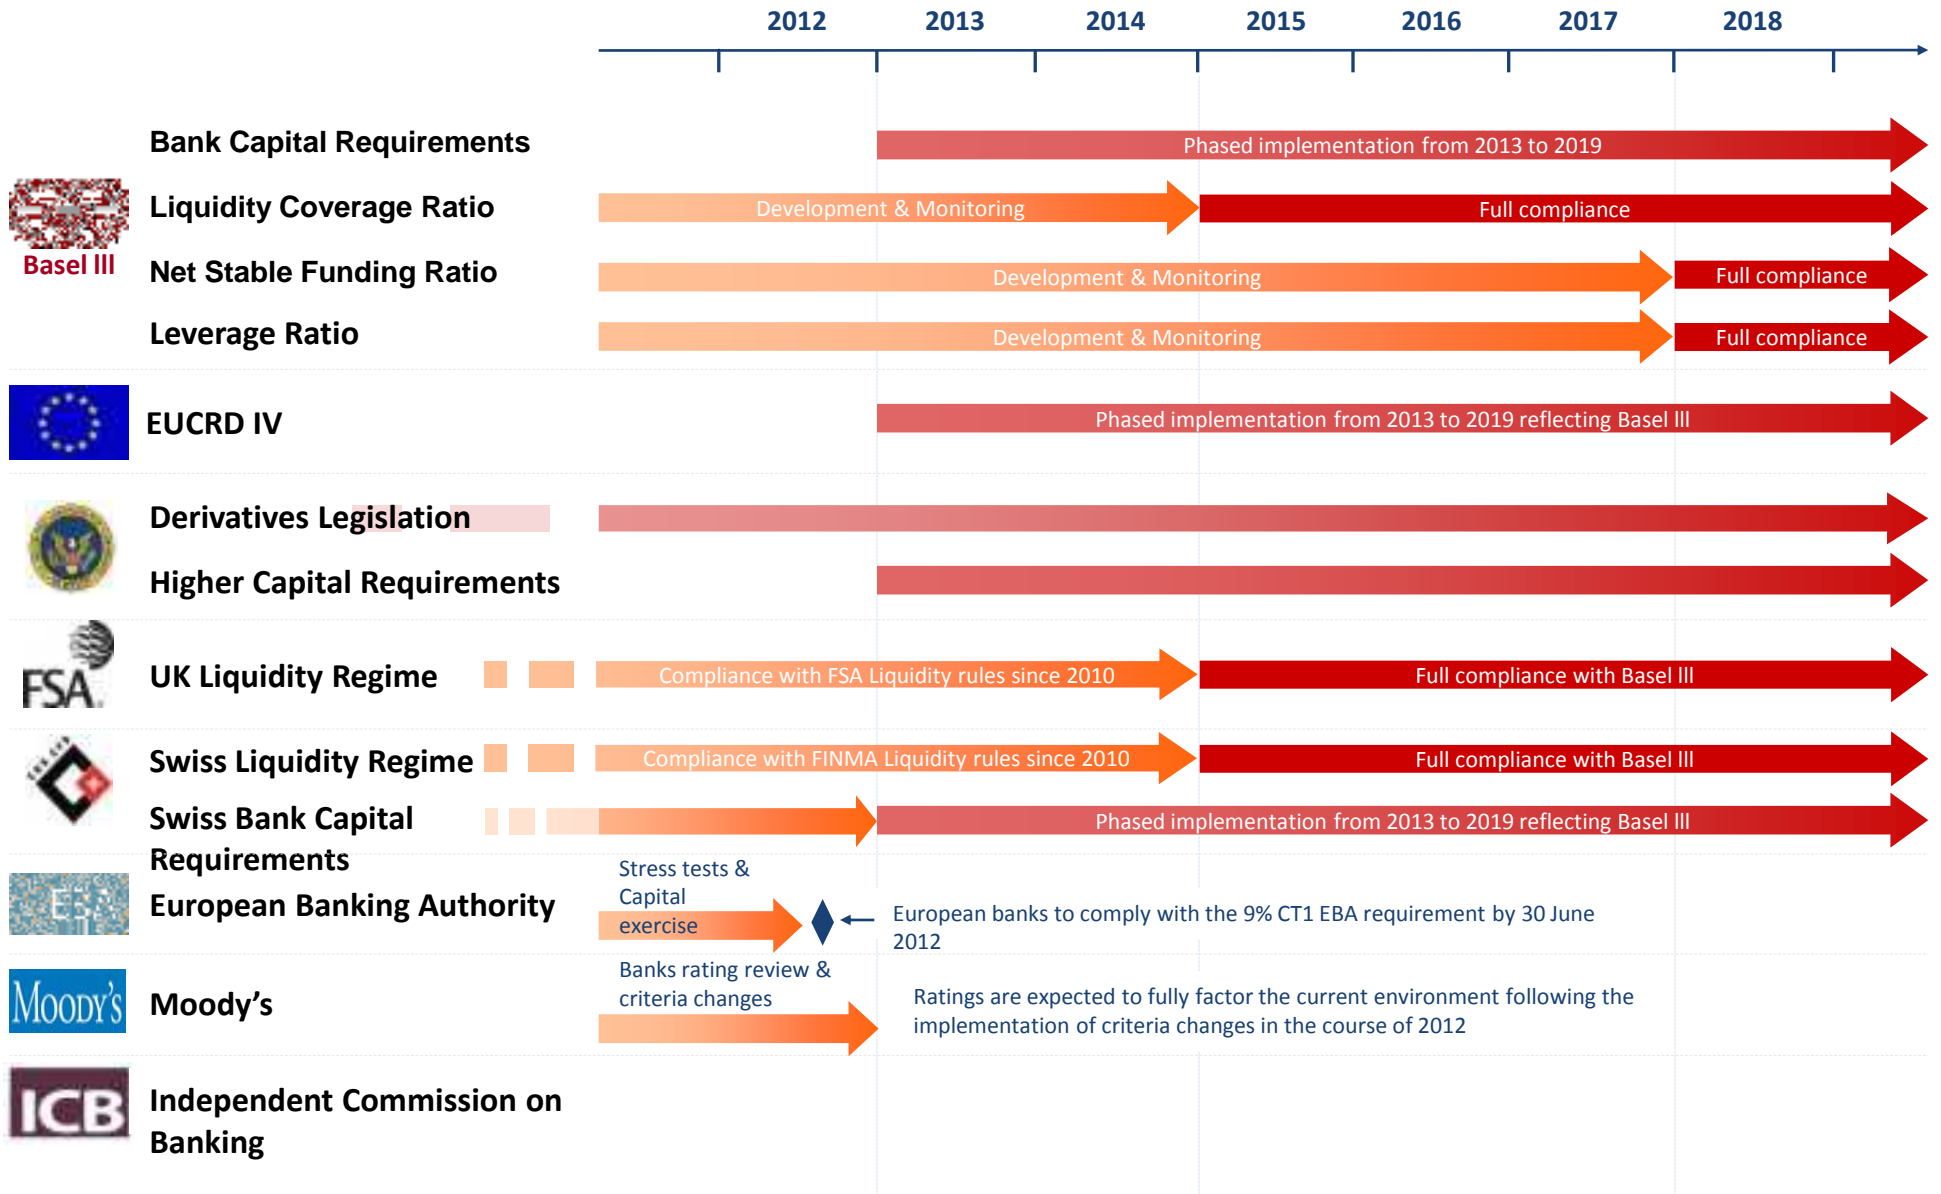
2012 2013 2014 2015 2016 2017 2018

Basel III

Bank Capital Requirements

Phased implementation from 2013 to 2019

Liquidity Coverage Ratio

Development & Monitoring

Full compliance

Net Stable Funding Ratio

Development & Monitoring

Full compliance

Leverage Ratio

Development & Monitoring

Full compliance

EUCRD IV

Phased implementation from 2013 to 2019 reflecting Basel III

Derivatives Legislation

Higher Capital Requirements

FSA

UK Liquidity Regime

Compliance with FSA Liquidity rules since 2010

Full compliance with Basel III

Swiss Liquidity Regime

Compliance with FINMA Liquidity rules since 2010

Full compliance with Basel III

Swiss Bank Capital Requirements

Phased implementation from 2013 to 2019 reflecting Basel III

European Banking Authority

Stress tests & Capital exercise

European banks to comply with the 9% CT1 EBA requirement by 30 June 2012

Moody's

Moody's

Banks rating review & criteria changes

Ratings are expected to fully factor the current environment following the implementation of criteria changes in the course of 2012

ICB

Independent Commission on Banking